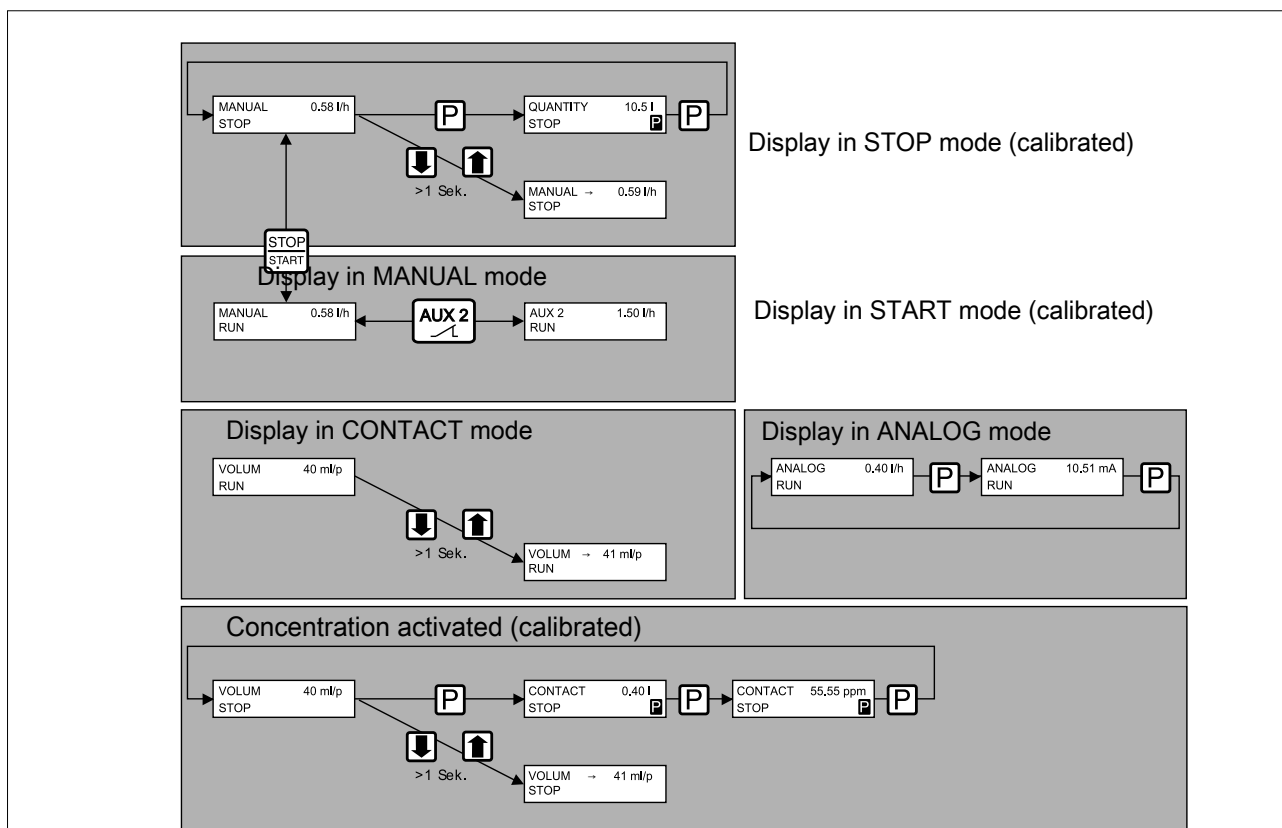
MANUAL 0.58 l/h
STOP

P

QUANTITY 10.5 l
STOP P

P

>1 Sek.

MANUAL → 0.59 l/h
STOP

Display in STOP mode (calibrated)

STOP
START

Display in MANUAL mode

MANUAL 0.58 l/h
RUN

AUX 2

AUX 2 1.50 l/h
RUN

Display in START mode (calibrated)

Display in CONTACT mode

VOLUM 40 ml/p
RUN

>1 Sek.

VOLUM → 41 ml/p
RUN

Display in ANALOG mode

ANALOG 0.40 l/h
RUN

P

ANALOG 10.51 mA
RUN

P

Concentration activated (calibrated)

VOLUM 40 ml/p
STOP

P

CONTACT 0.40 l
STOP P

P

CONTACT 55.55 ppm
STOP P

P

>1 Sek.

VOLUM → 41 ml/p
STOP